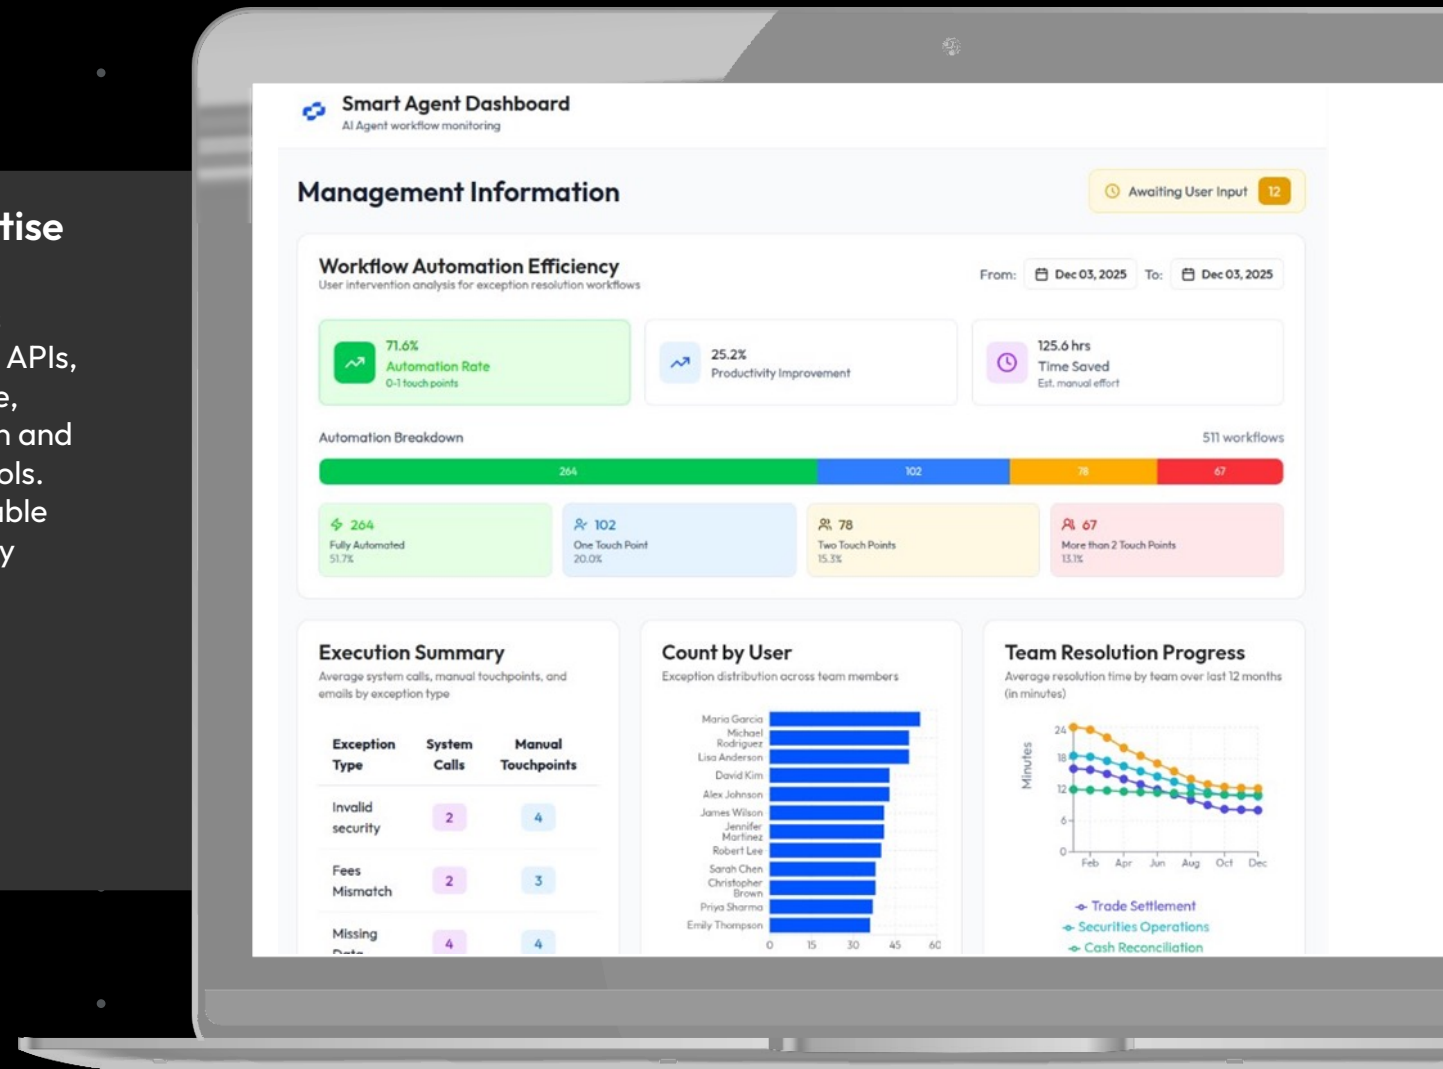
tise

APIs,
e,
n and
ols.
able
y

Smart Agent Dashboard
AI Agent workflow monitoring

Management Information

Awaiting User Input 12

Workflow Automation Efficiency
User intervention analysis for exception resolution workflows

From: Dec 03, 2025 To: Dec 03, 2025

71.6%
Automation Rate
0-1 touch points

25.2%
Productivity Improvement

125.6 hrs
Time Saved
Est. manual effort

Automation Breakdown

511 workflows

264 102 78 67

264
Fully Automated
51.7%

102
One Touch Point
20.0%

78
Two Touch Points
15.3%

67
More than 2 Touch Points
13.1%

Execution Summary
Average system calls, manual touchpoints, and emails by exception type

| Exception Type | System Calls | Manual Touchpoints |
|---|---|---|
| Invalid security | 2 | 4 |
| Fees Mismatch | 2 | 3 |
| Missing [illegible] | 4 | 4 |

Count by User
Exception distribution across team members

Maria Garcia
Michael Rodriguez
Lisa Anderson
David Kim
Alex Johnson
James Wilson
Jennifer Martinez
Robert Lee
Sarah Chen
Christopher Brown
Priya Sharma
Emily Thompson

0 15 30 45 60

Team Resolution Progress
Average resolution time by team over last 12 months (in minutes)

Minutes
24 18 12 6 0
Feb Apr Jun Aug Oct Dec

Trade Settlement
Securities Operations
Cash Reconciliation